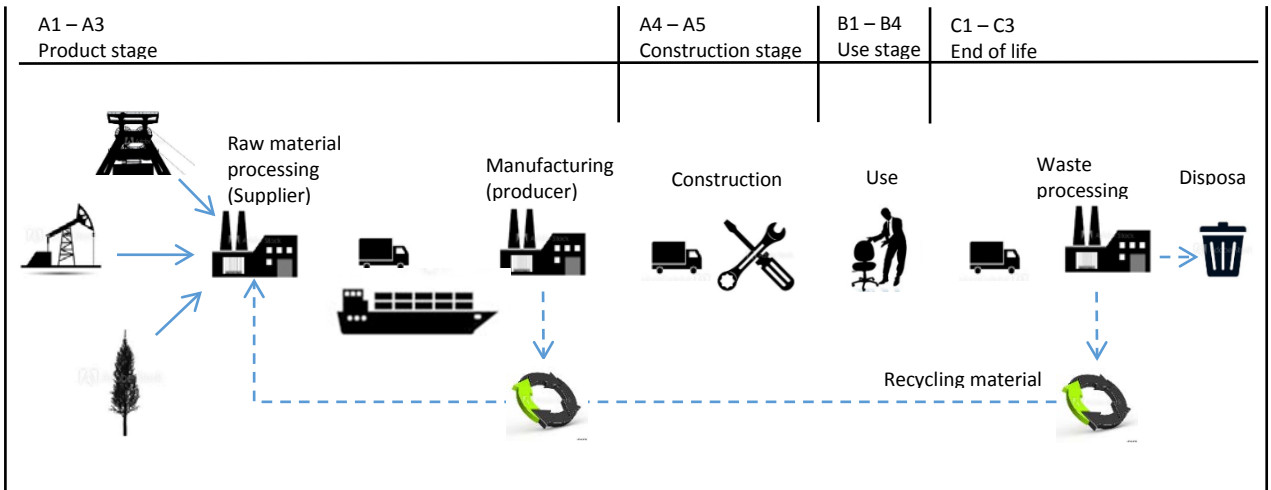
A1 – A3
Product stage

A4 – A5
Construction stage

B1 – B4
Use stage

C1 – C3
End of life

Raw material processing (Supplier)

Manufacturing (producer)

Construction

Use

Waste processing

Disposa

Recycling material